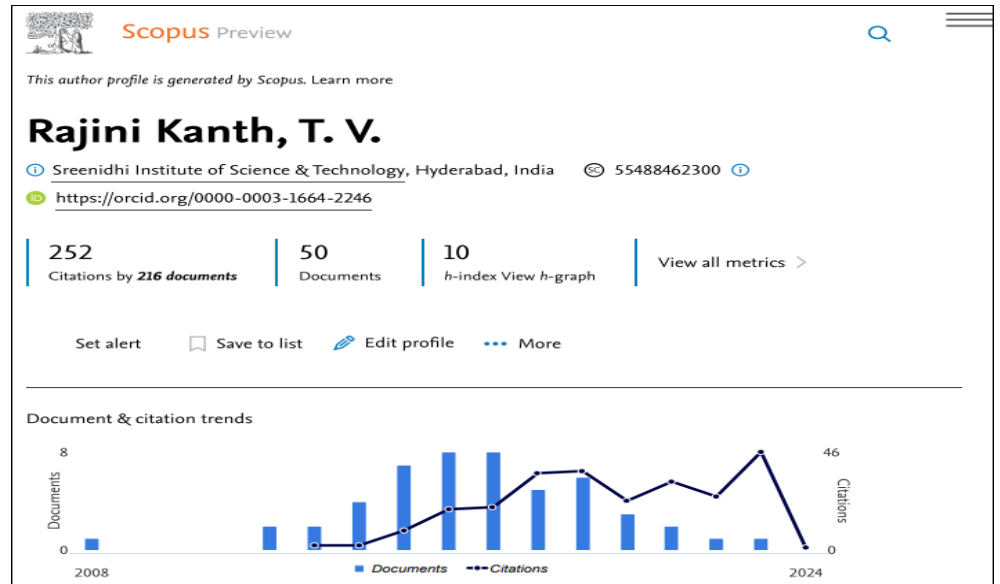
Scopus Preview

This author profile is generated by Scopus. Learn more

Rajini Kanth, T. V.

Sreenidhi Institute of Science & Technology, Hyderabad, India 55488462300

https://orcid.org/0000-0003-1664-2246

252
Citations by 216 documents

50
Documents

10
h-index View h-graph

View all metrics >

Set alert Save to list Edit profile More

Document & citation trends

8
0
Documents
2008
Documents Citations
2024
46
0
Citations